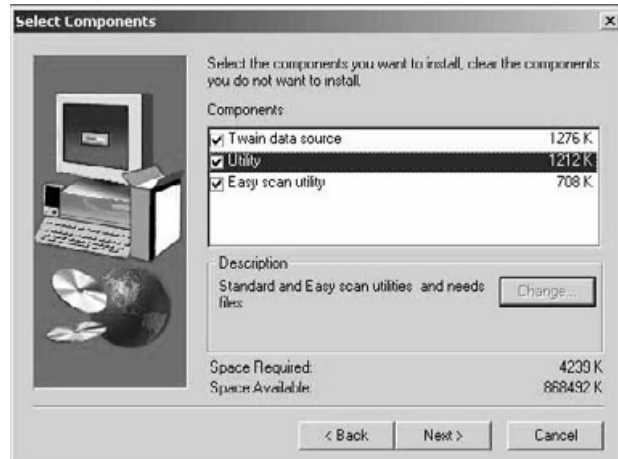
Select Components

×

Select the components you want to install, clear the components you do not want to install.

Components

| | |
|---|---|
| ☑ Twain data source | 1276 K |
| ☑ Utility | 1212 K |
| ☑ Easy scan utility | 708 K |

Description

Standard and Easy scan utilities and needs files

Change...

Space Required: 4239 K

Space Available: 868492 K

< Back

Next >

Cancel